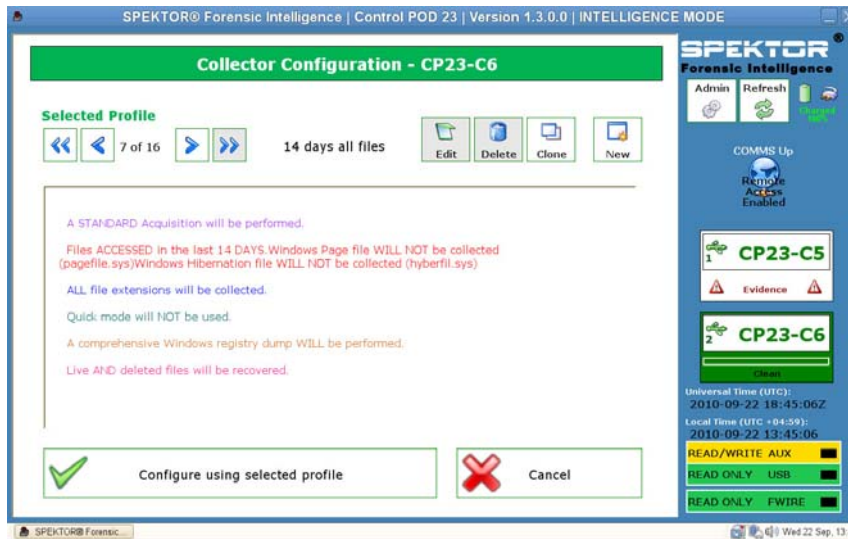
SPEKTOR® Forensic Intelligence | Control POD 23 | Version 1.3.0.0 | INTELLIGENCE MODE

Collector Configuration - CP23-C6

Selected Profile

7 of 16

14 days all files

Edit

Delete

Clone

New

A STANDARD Acquisition will be performed.

Files ACCESSED in the last 14 DAYS.Windows Page file WILL NOT be collected (pagefile.sys)Windows Hibernation file WILL NOT be collected (hyberfil.sys)

ALL file extensions will be collected.

Quick mode will NOT be used.

A comprehensive Windows registry dump WILL be performed.

Live AND deleted files will be recovered.

Configure using selected profile

Cancel

SPEKTOR®
Forensic Intelligence

Admin

Refresh

Charged 100%

COMMS Up

Remote Access Enabled

1 CP23-C5

Evidence

2 CP23-C6

Clean

Universal Time (UTC):
2010-09-22 18:45:06Z

Local Time (UTC +04:59):
2010-09-22 13:45:06

READ/WRITE AUX

READ ONLY USB

READ ONLY FWIRE

SPEKTOR® Forensic...

Wed 22 Sep, 13: